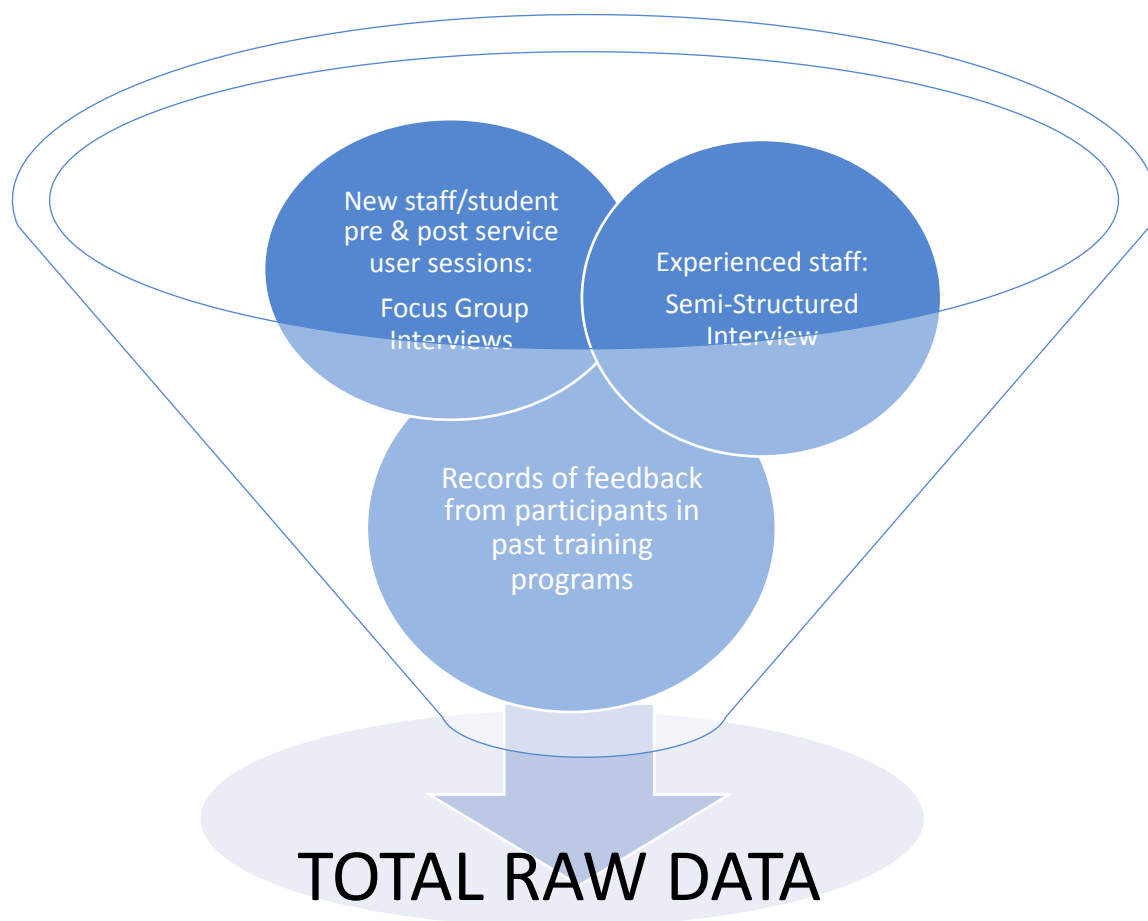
New staff/student pre & post service user sessions:

Focus Group Interviews

Experienced staff:

Semi-Structured Interview

Records of feedback from participants in past training programs

TOTAL RAW DATA